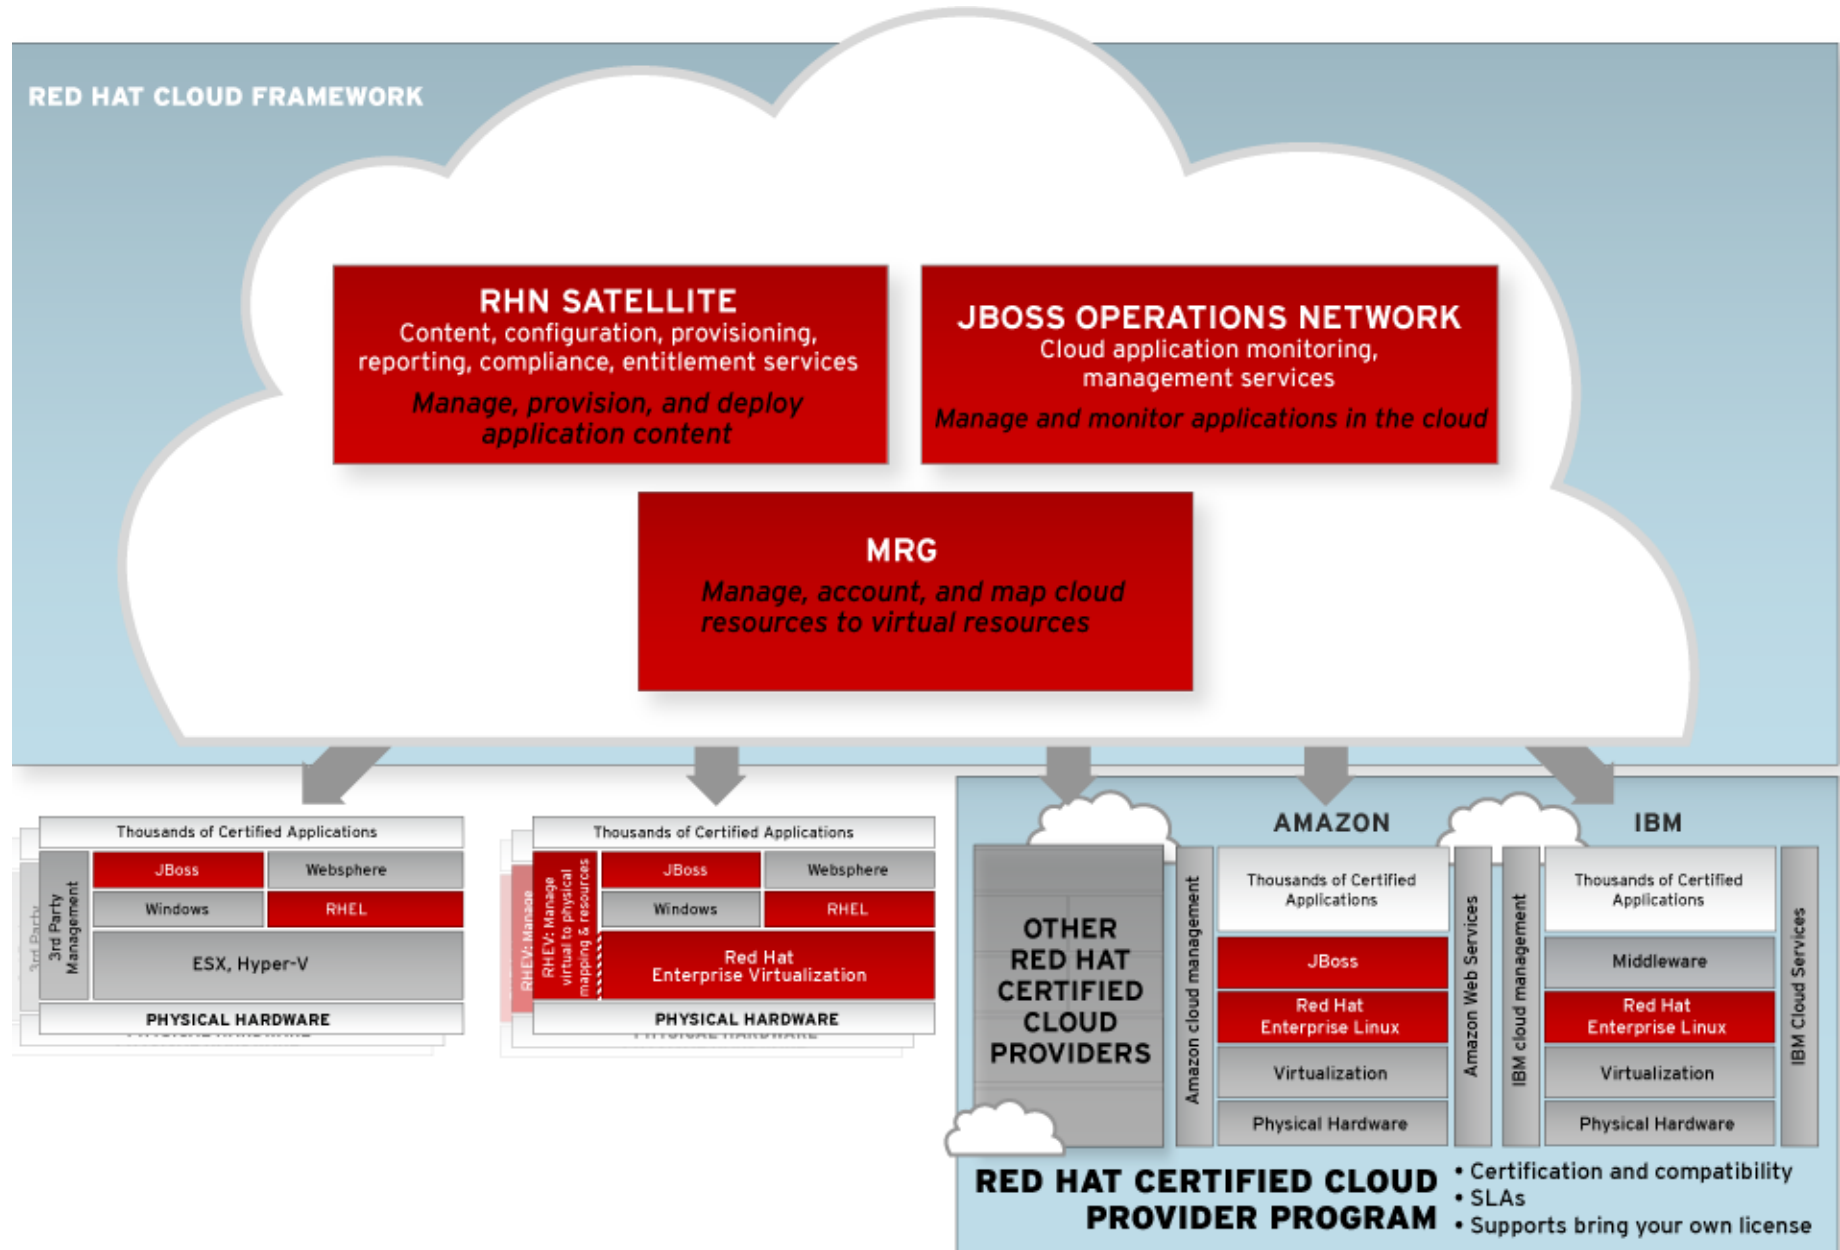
RED HAT CLOUD FRAMEWORK

RHN SATELLITE
Content, configuration, provisioning, reporting, compliance, entitlement services
Manage, provision, and deploy application content

JBOSS OPERATIONS NETWORK
Cloud application monitoring, management services
Manage and monitor applications in the cloud

MRG
Manage, account, and map cloud resources to virtual resources

Thousands of Certified Applications
3rd Party Management
JBoss
Websphere
Windows
RHEL
ESX, Hyper-V
PHYSICAL HARDWARE

Thousands of Certified Applications
RHEV: Manage virtual to physical mapping & resources
JBoss
Websphere
Windows
RHEL
Red Hat Enterprise Virtualization
PHYSICAL HARDWARE

OTHER RED HAT CERTIFIED CLOUD PROVIDERS

AMAZON
Amazon cloud management
Thousands of Certified Applications
JBoss
Red Hat Enterprise Linux
Virtualization
Physical Hardware
Amazon Web Services

IBM
IBM cloud management
Thousands of Certified Applications
Middleware
Red Hat Enterprise Linux
Virtualization
Physical Hardware
IBM Cloud Services

RED HAT CERTIFIED CLOUD PROVIDER PROGRAM
• Certification and compatibility
• SLAs
• Supports bring your own license